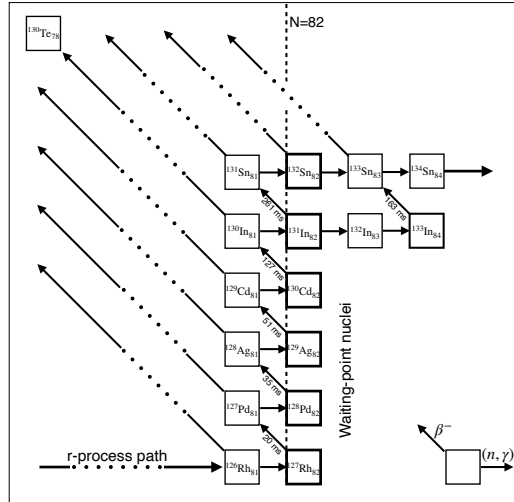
N=82

$^{130}Te_{78}$

$^{131}Sn_{81}$ $^{132}Sn_{82}$ $^{133}Sn_{83}$ $^{134}Sn_{84}$

261 ms

163 ms

$^{130}In_{81}$ $^{131}In_{82}$ $^{132}In_{83}$ $^{133}In_{84}$

127 ms

$^{129}Cd_{81}$ $^{130}Cd_{82}$

51 ms

$^{128}Ag_{81}$ $^{129}Ag_{82}$

35 ms

$^{127}Pd_{81}$ $^{128}Pd_{82}$

20 ms

r-process path

$^{126}Rh_{81}$ $^{127}Rh_{82}$

Waiting-point nuclei

$\beta^-$

$(n,\gamma)$